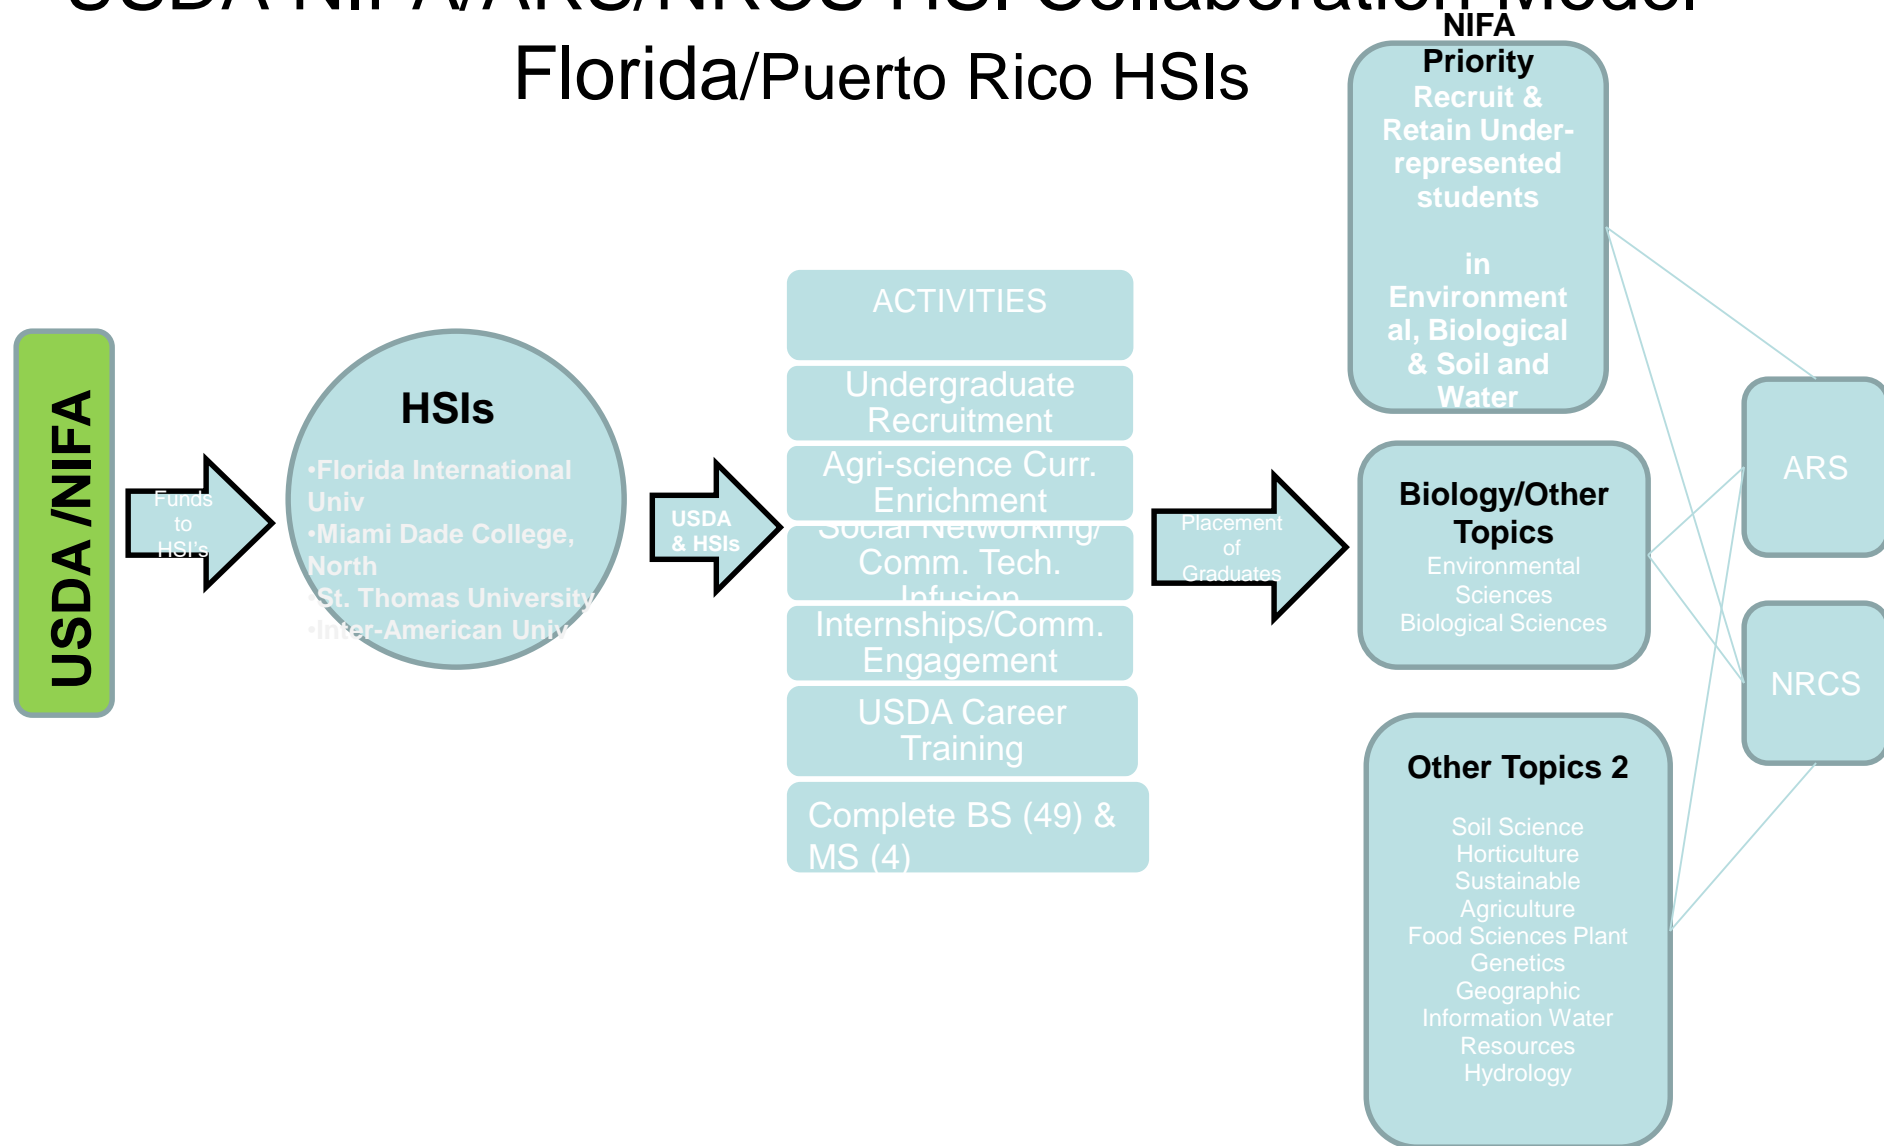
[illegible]

Florida/Puerto Rico HSIs

USDA /NIFA

Funds to HSI's

HSIs

•Florida International Univ
•Miami Dade College, North
•St. Thomas University
•Inter-American Univ

USDA & HSIs

ACTIVITIES

Undergraduate Recruitment

Agri-science Curr. Enrichment

Social Networking/ Comm. Tech. Infusion

Internships/Comm. Engagement

USDA Career Training

Complete BS (49) & MS (4)

Placement of Graduates

NIFA Priority
Recruit & Retain Under-represented students

in Environmental, Biological & Soil and Water

Biology/Other Topics
Environmental Sciences
Biological Sciences

Other Topics 2
Soil Science
Horticulture
Sustainable Agriculture
Food Sciences Plant Genetics
Geographic Information Water Resources
Hydrology

ARS

NRCS